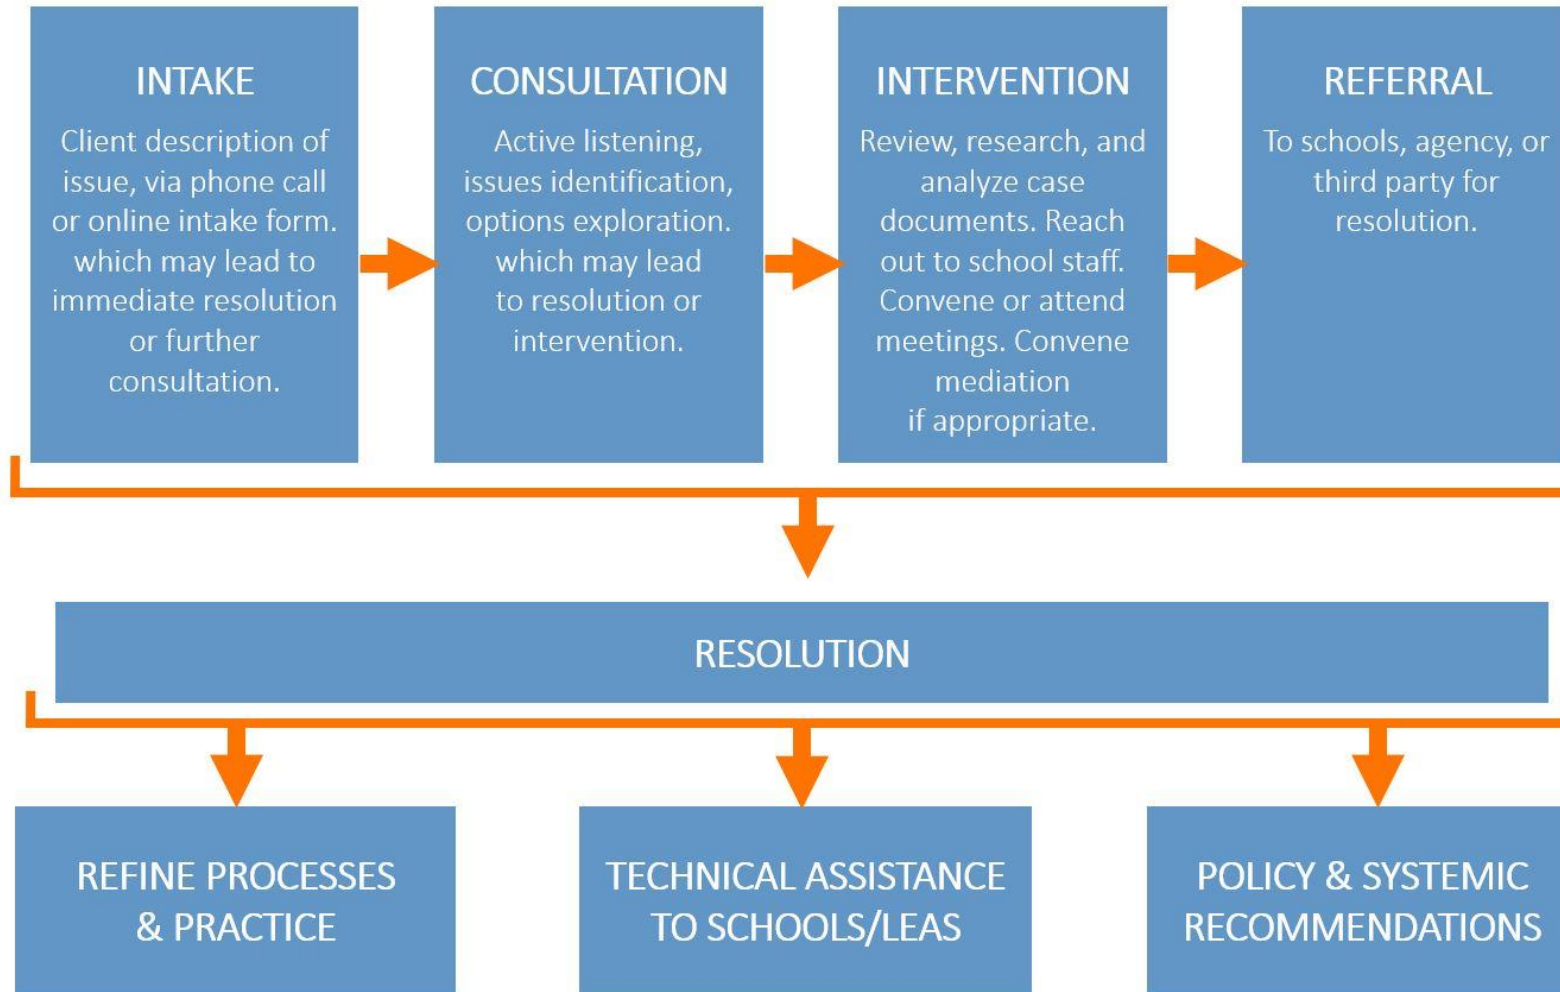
INTAKE

Client description of issue, via phone call or online intake form. which may lead to immediate resolution or further consultation.

CONSULTATION

Active listening, issues identification, options exploration. which may lead to resolution or intervention.

INTERVENTION

Review, research, and analyze case documents. Reach out to school staff. Convene or attend meetings. Convene mediation if appropriate.

REFERRAL

To schools, agency, or third party for resolution.

RESOLUTION

REFINE PROCESSES & PRACTICE

TECHNICAL ASSISTANCE TO SCHOOLS/LEAS

POLICY & SYSTEMIC RECOMMENDATIONS